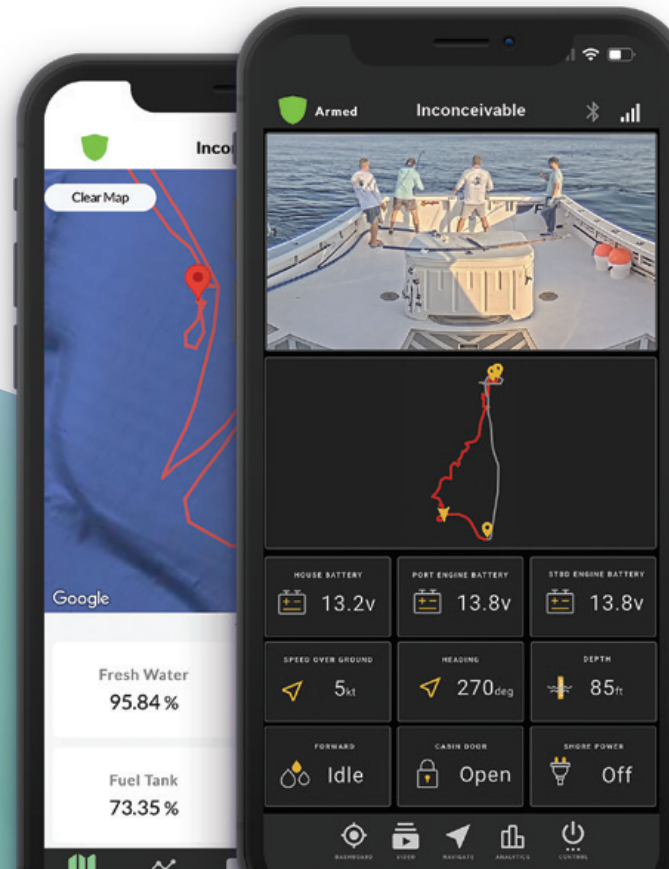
Inco

Clear Map

Google

Fresh Water
95.84 %

Fuel Tank
73.35 %

Armed Inconceivable

| HOUSE BATTERY | PORT ENGINE BATTERY | STBD ENGINE BATTERY |
|---|---|---|
| 13.2v | 13.8v | 13.8v |
| SPEED OVER GROUND | HEADING | DEPTH |
| 5kt | 270deg | 85ft |
| FORWARD | CABIN DOOR | SHORE POWER |
| Idle | Open | Off |

DASHBOARD VIDEO NAVIGATE ANALYTICS CONTROL